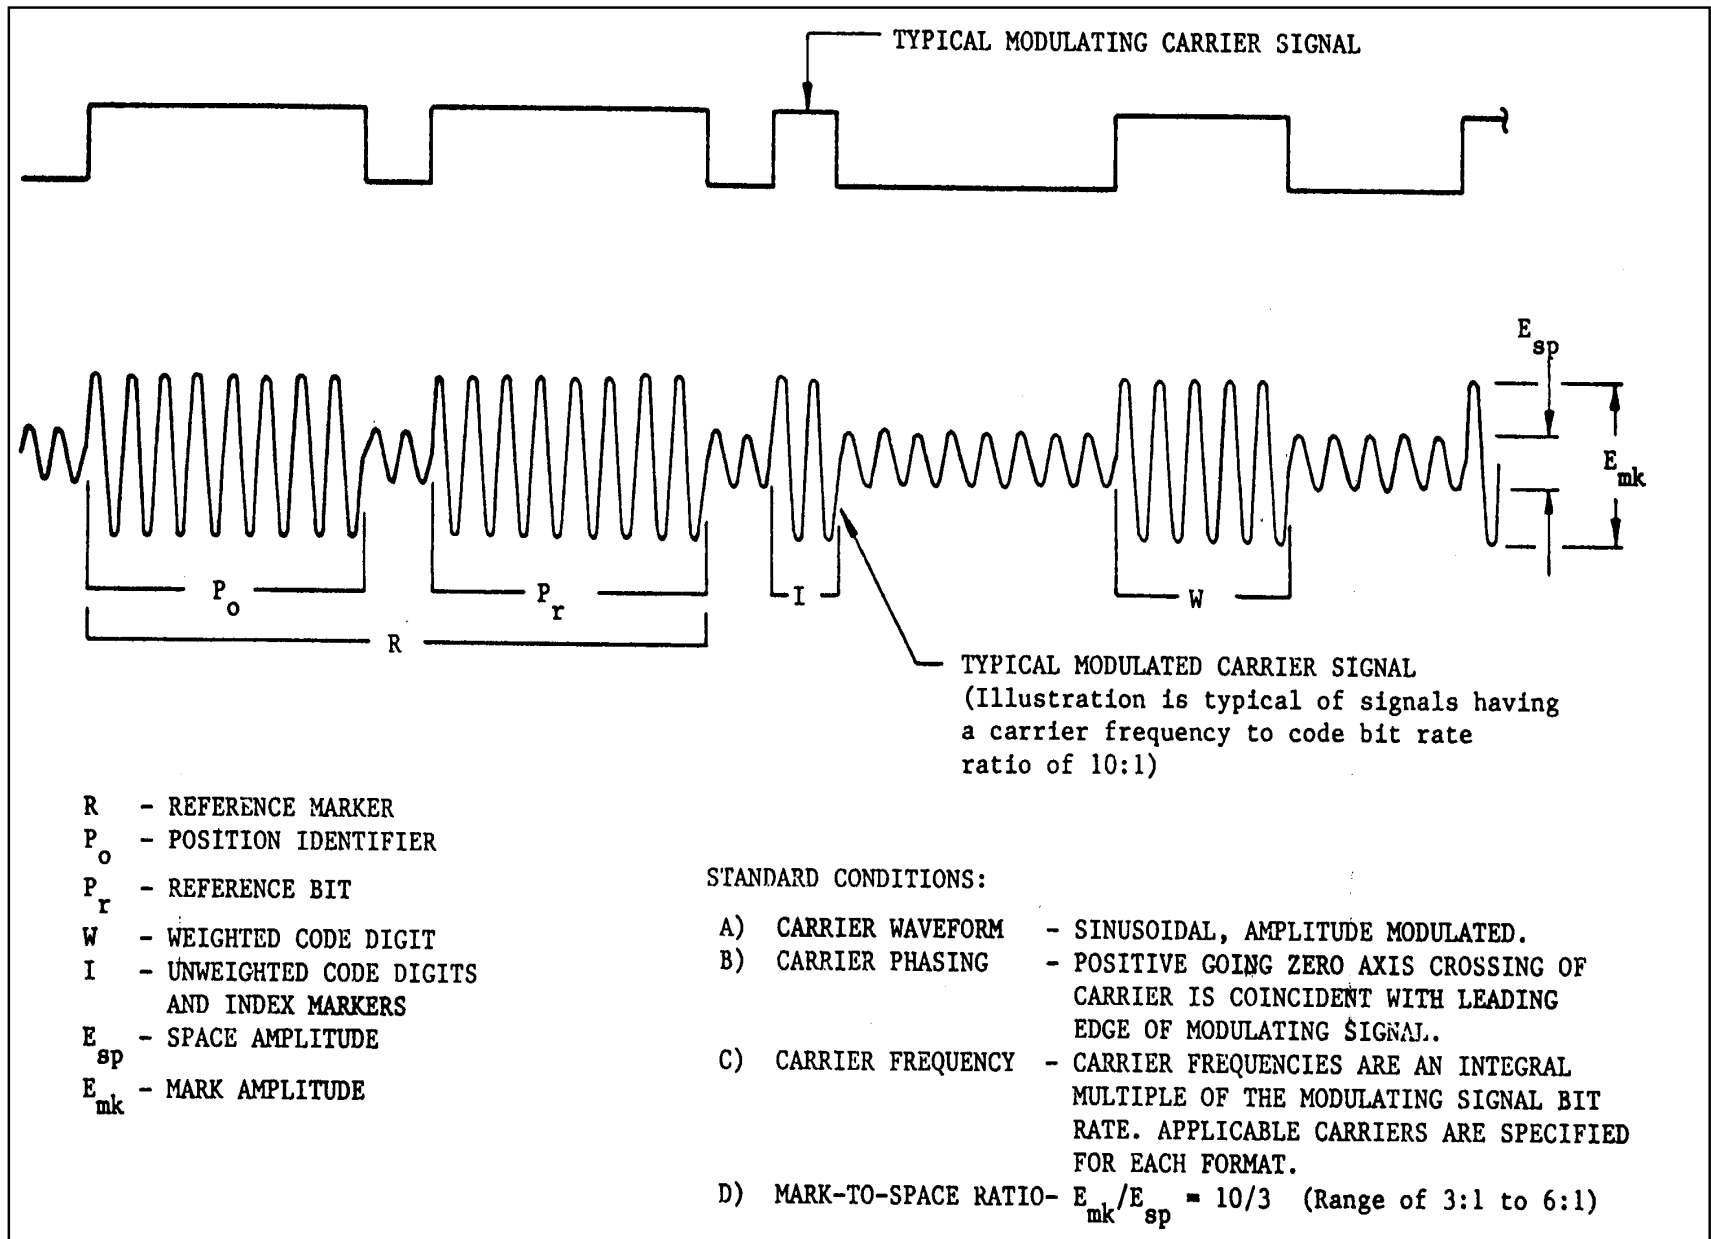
TYPICAL MODULATING CARRIER SIGNAL

$E_{sp}$

$E_{mk}$

$P_o$

$P_r$

I

W

R

TYPICAL MODULATED CARRIER SIGNAL (Illustration is typical of signals having a carrier frequency to code bit rate ratio of 10:1)

R - REFERENCE MARKER
$P_o$ - POSITION IDENTIFIER
$P_r$ - REFERENCE BIT
W - WEIGHTED CODE DIGIT
I - UNWEIGHTED CODE DIGITS AND INDEX MARKERS
$E_{sp}$ - SPACE AMPLITUDE
$E_{mk}$ - MARK AMPLITUDE

STANDARD CONDITIONS:

A) CARRIER WAVEFORM - SINUSOIDAL, AMPLITUDE MODULATED.
B) CARRIER PHASING - POSITIVE GOING ZERO AXIS CROSSING OF CARRIER IS COINCIDENT WITH LEADING EDGE OF MODULATING SIGNAL.
C) CARRIER FREQUENCY - CARRIER FREQUENCIES ARE AN INTEGRAL MULTIPLE OF THE MODULATING SIGNAL BIT RATE. APPLICABLE CARRIERS ARE SPECIFIED FOR EACH FORMAT.
D) MARK-TO-SPACE RATIO- $E_{mk}/E_{sp}$ = 10/3 (Range of 3:1 to 6:1)